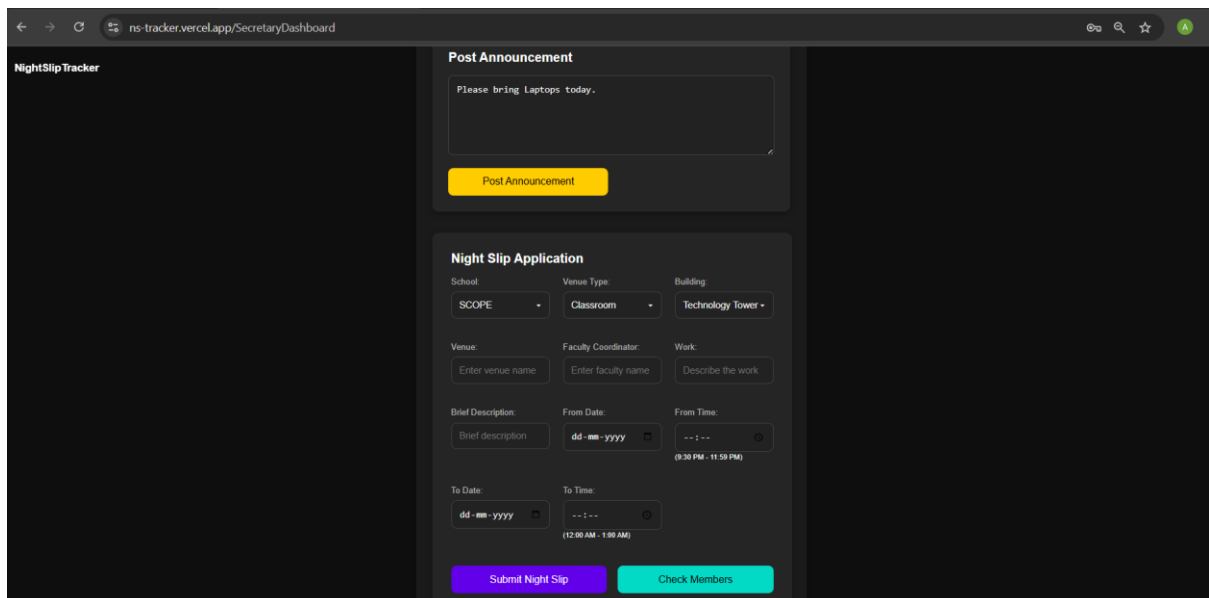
ns-tracker.vercel.app/SecretaryDashboard

A

NightSlipTracker

Post Announcement

Please bring Laptops today.

Post Announcement

Night Slip Application

School:
SCOPE

Venue Type:
Classroom

Building:
Technology Tower

Venue:
Enter venue name

Faculty Coordinator:
Enter faculty name

Work:
Describe the work

Brief Description:
Brief description

From Date:
dd-mm-yyyy

From Time:
--:--
(9:30 PM - 11:59 PM)

To Date:
dd-mm-yyyy

To Time:
--:--
(12:00 AM - 1:00 AM)

Submit Night Slip

Check Members